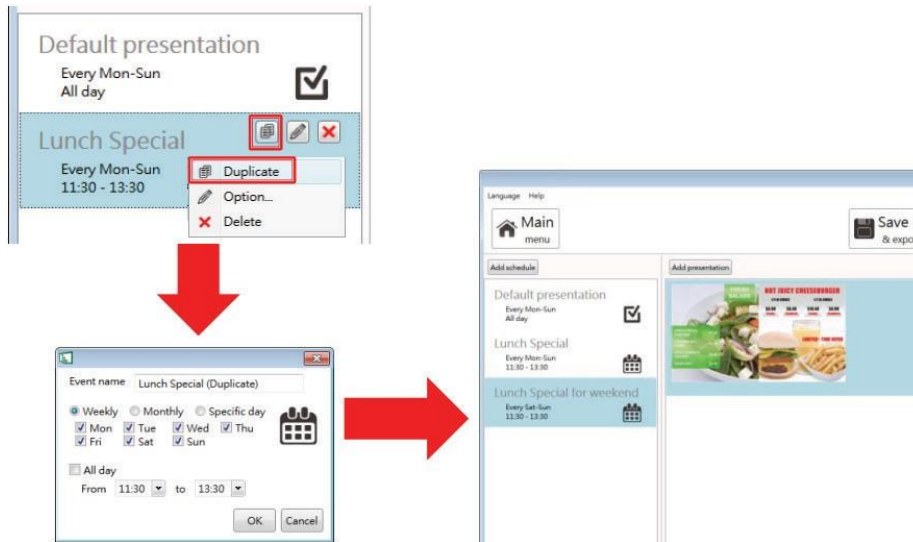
Default presentation
Every Mon-Sun
All day

Lunch Special
Every Mon-Sun
11:30 - 13:30

Duplicate
Option...
Delete

Event name Lunch Special (Duplicate)
Weekly Monthly Specific day
Mon Tue Wed Thu
Fri Sat Sun
All day
From 11:30 to 13:30
OK Cancel

Language Help
Main menu
Save & expo
Add schedule
Add presentation
Default presentation
Every Mon-Sun
All day
Lunch Special
Every Mon-Sun
11:30 - 13:30
Lunch Special for weekend
Every Sat-Sun
11:30 - 13:30
HOT JUICY CHEESEBURGER